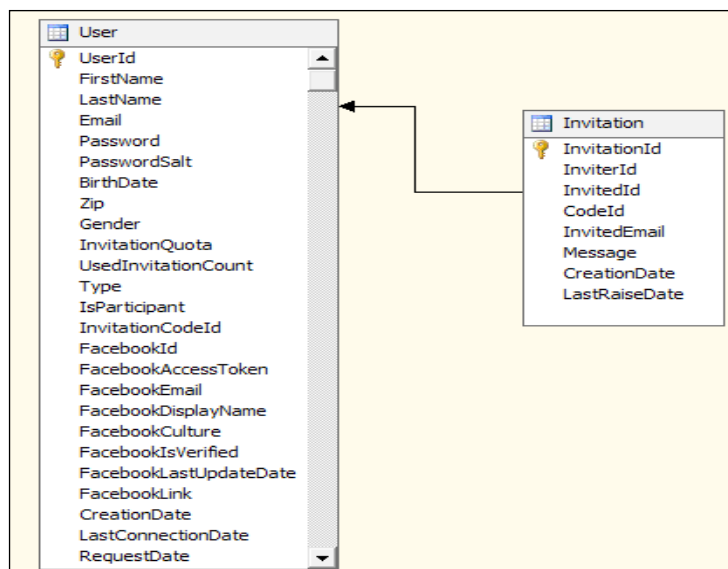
User
UserId
FirstName
LastName
Email
Password
PasswordSalt
BirthDate
Zip
Gender
InvitationQuota
UsedInvitationCount
Type
IsParticipant
InvitationCodeId
FacebookId
FacebookAccessToken
FacebookEmail
FacebookDisplayName
FacebookCulture
FacebookIsVerified
FacebookLastUpdateDate
FacebookLink
CreationDate
LastConnectionDate
RequestDate

Invitation
InvitationId
InviterId
InvitedId
CodeId
InvitedEmail
Message
CreationDate
LastRaiseDate